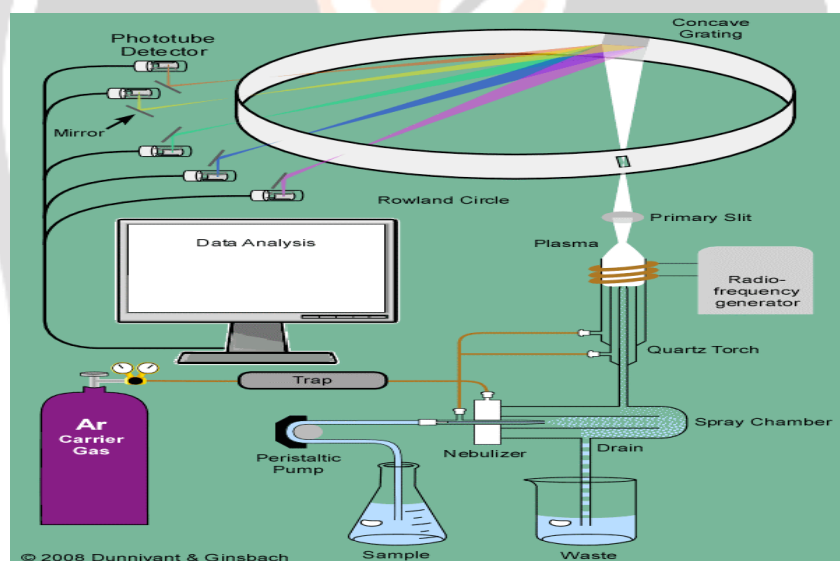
Phototube Detector

Concave Grating

Mirror

Rowland Circle

Primary Slit

Data Analysis

Plasma

Radio-frequency generator

Quartz Torch

Trap

Ar Carrier Gas

Spray Chamber

Peristaltic Pump

Nebulizer

Drain

© 2008 Dunnivant & Ginsbach

Sample

Waste